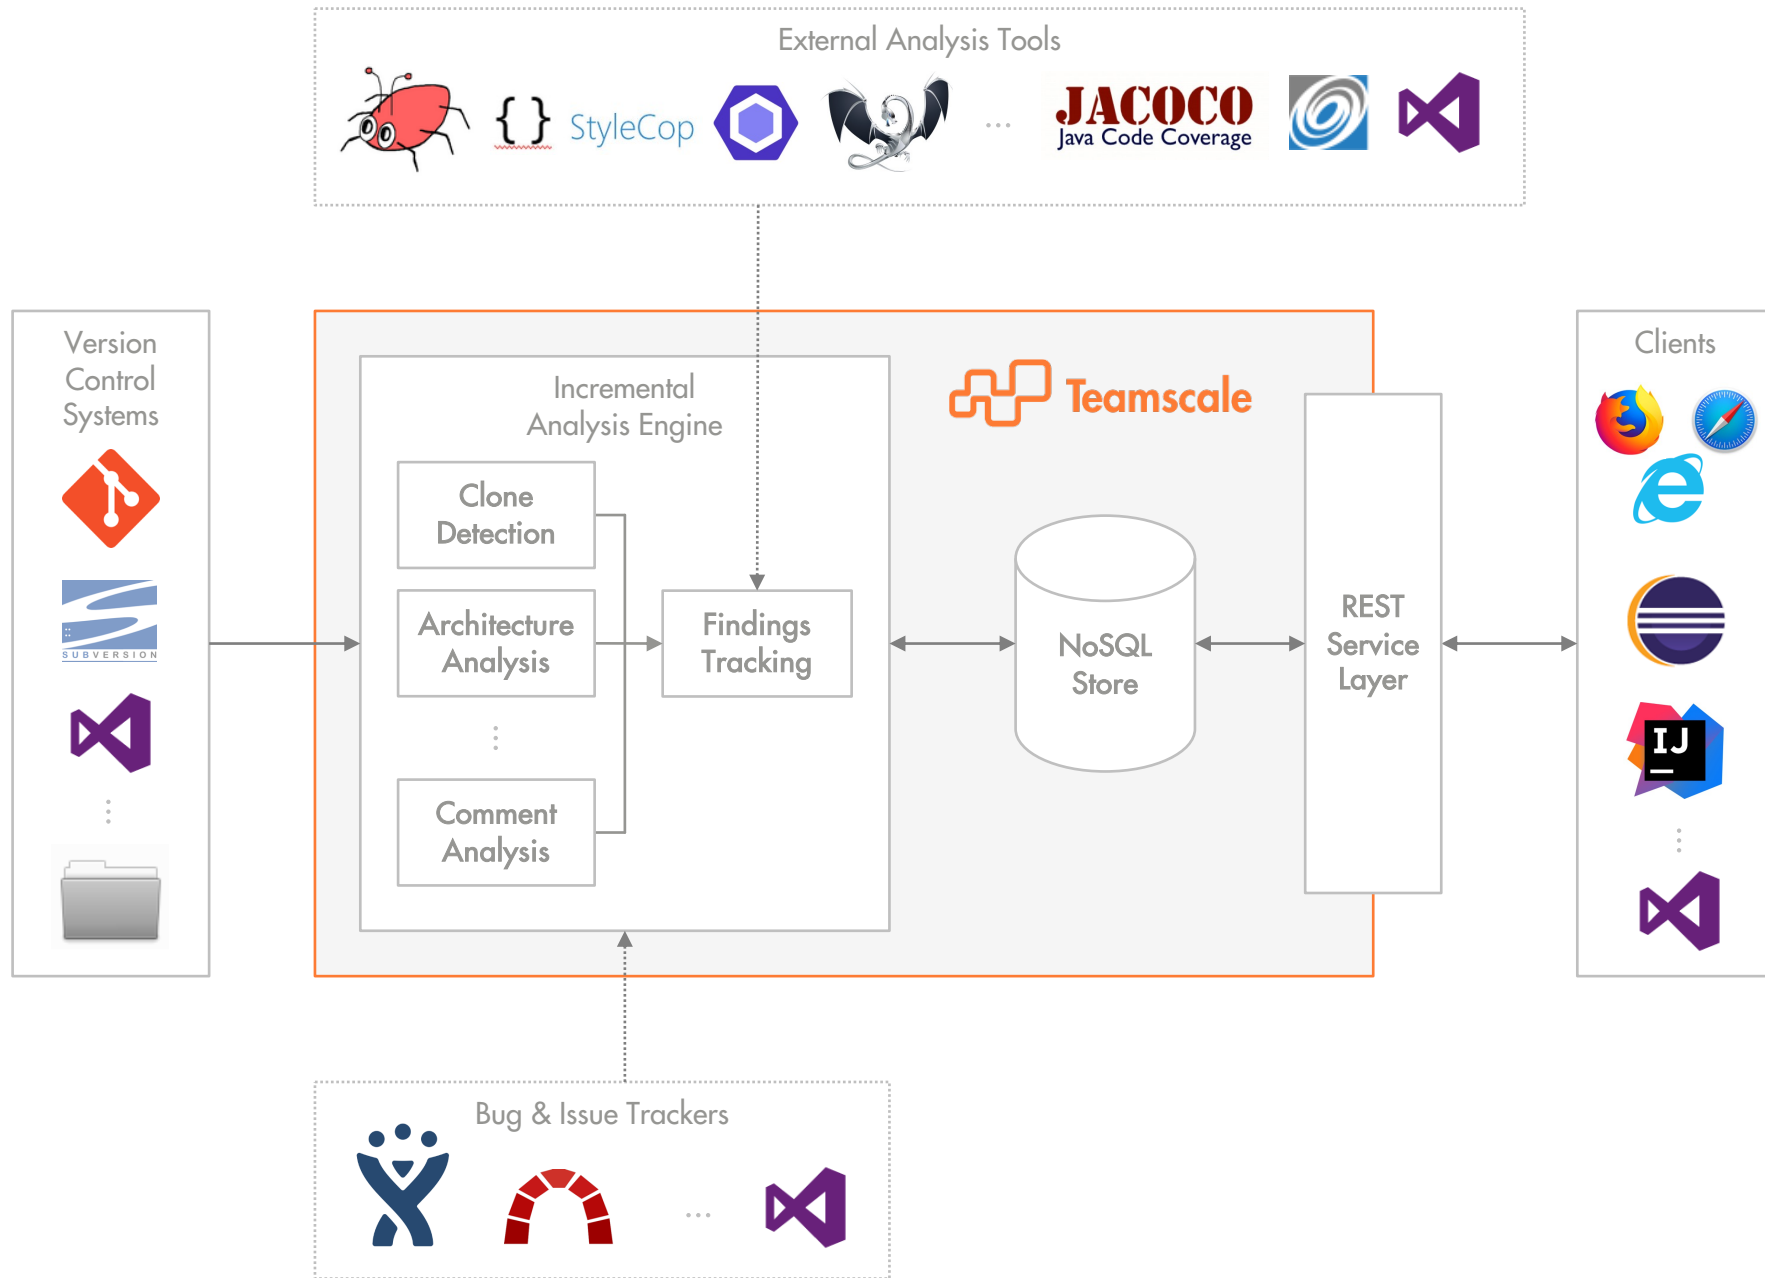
External Analysis Tools

{ } StyleCop

...

JACOCO
Java Code Coverage

Version Control Systems

SUBVERSION

⋮

Incremental Analysis Engine

Clone Detection

Architecture Analysis

⋮

Comment Analysis

Findings Tracking

Teamscale

NoSQL Store

REST Service Layer

Clients

IJ

⋮

Bug & Issue Trackers

...